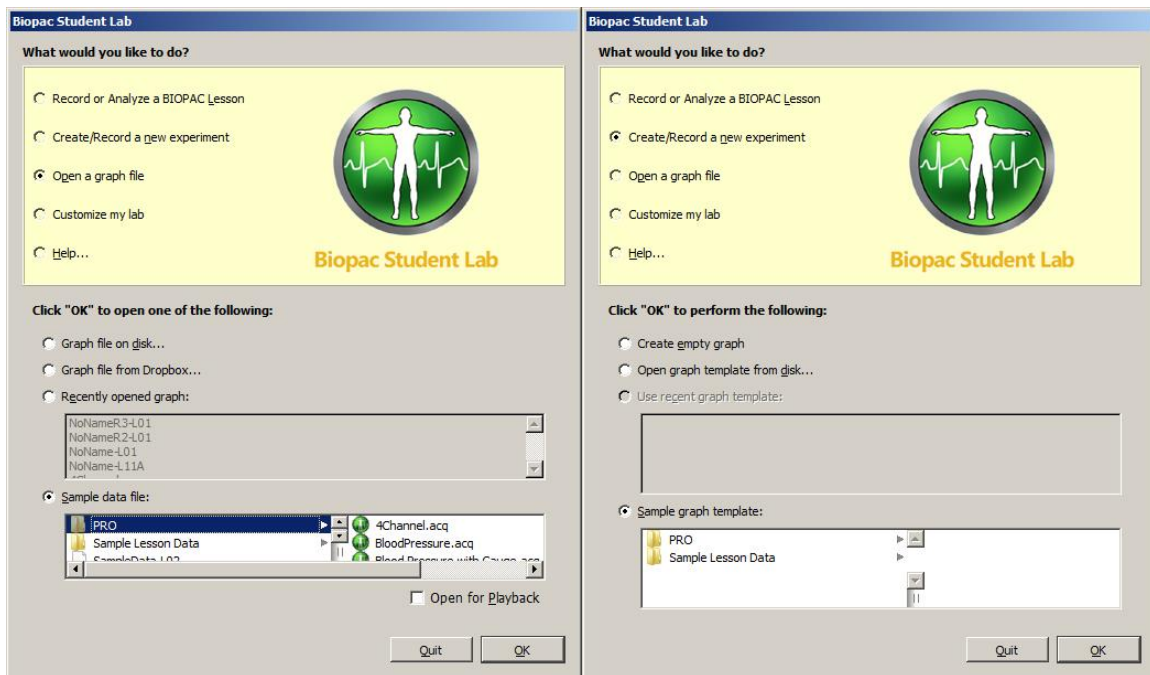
Biopac Student Lab

What would you like to do?

Record or Analyze a BIOPAC Lesson

Create/Record a new experiment

Open a graph file

Customize my lab

Help...

Biopac Student Lab

Click "OK" to open one of the following:

Graph file on disk...

Graph file from Dropbox...

Recently opened graph:

NoNameR3-L01
NoNameR2-L01
NoName-L01
NoName-L11A

Sample data file:

PRO
Sample Lesson Data
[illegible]

4Channel.acq
BloodPressure.acq
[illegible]

Open for Playback

Quit OK

Biopac Student Lab

What would you like to do?

Record or Analyze a BIOPAC Lesson

Create/Record a new experiment

Open a graph file

Customize my lab

Help...

Biopac Student Lab

Click "OK" to perform the following:

Create empty graph

Open graph template from disk...

Use recent graph template:

Sample graph template:

PRO
Sample Lesson Data

Quit OK